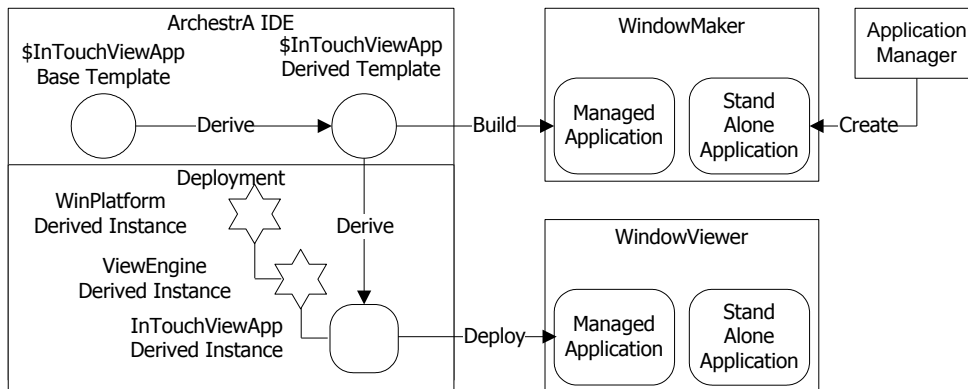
ArchestrA IDE

$InTouchViewApp Base Template

$InTouchViewApp Derived Template

Derive

Build

WindowMaker

Managed Application

Stand Alone Application

Application Manager

Create

Deployment

WinPlatform Derived Instance

ViewEngine Derived Instance

InTouchViewApp Derived Instance

Derive

Deploy

WindowViewer

Managed Application

Stand Alone Application